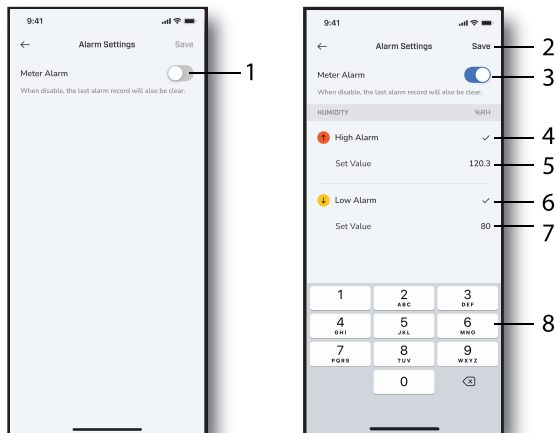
9:41

Alarm Settings

Save

Meter Alarm

When disable, the last alarm record will also be clear.

1

9:41

Alarm Settings

Save

2

Meter Alarm

3

When disable, the last alarm record will also be clear.

HUMIDITY

%RH

High Alarm

✓

4

Set Value

120.3

5

Low Alarm

✓

6

Set Value

80

7

1

2 ABC

3 DEF

4 GHI

5 JKL

6 MNO

8

7 PQRS

8 TUV

9 WXYZ

0